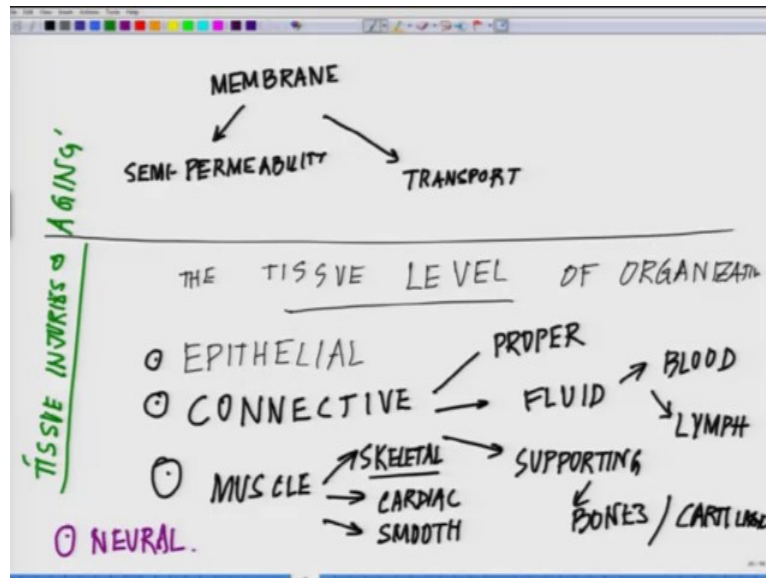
MEMBRANE

SEMI PERMEABILITY

TRANSPORT

TISSUE INJURIES & AGING'

THE TISSUE LEVEL OF ORGANIZATI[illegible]

EPITHELIAL

CONNECTIVE

PROPER

FLUID

BLOOD

LYMPH

SUPPORTING

BONES / CARTILAGE

MUSCLE

SKELETAL

CARDIAC

SMOOTH

NEURAL.